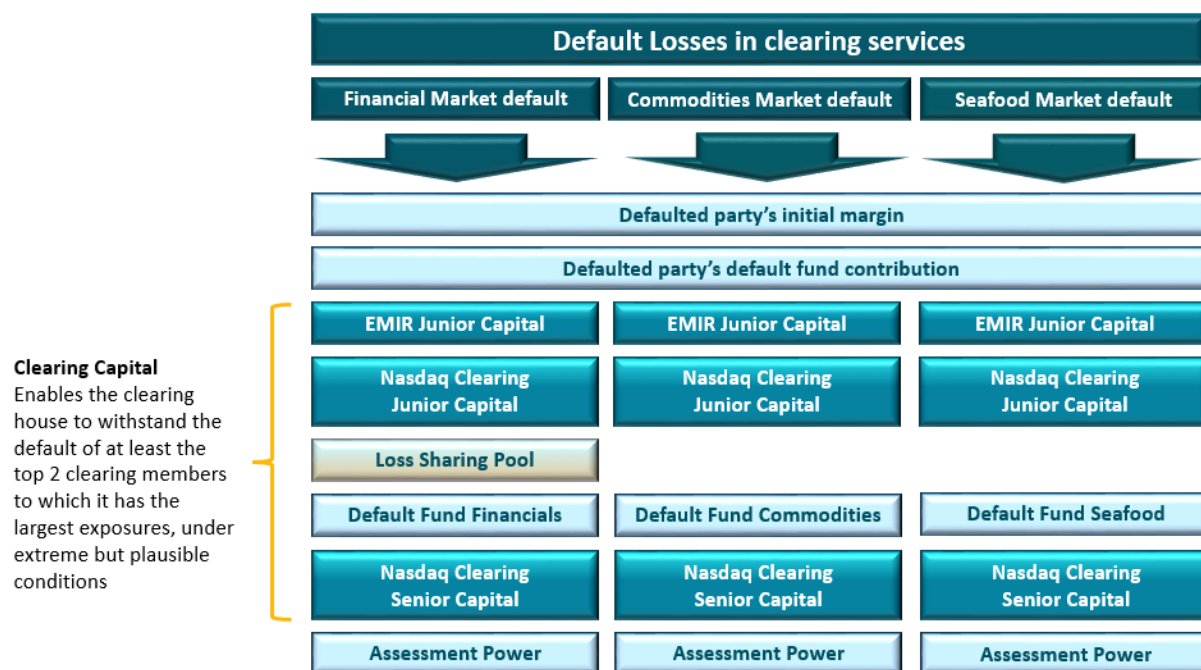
Default Losses in clearing services

Financial Market default

Commodities Market default

Seafood Market default

Defaulted party's initial margin

Defaulted party's default fund contribution

Clearing Capital
Enables the clearing house to withstand the default of at least the top 2 clearing members to which it has the largest exposures, under extreme but plausible conditions

EMIR Junior Capital

EMIR Junior Capital

EMIR Junior Capital

Nasdaq Clearing Junior Capital

Nasdaq Clearing Junior Capital

Nasdaq Clearing Junior Capital

Loss Sharing Pool

Default Fund Financials

Default Fund Commodities

Default Fund Seafood

Nasdaq Clearing Senior Capital

Nasdaq Clearing Senior Capital

Nasdaq Clearing Senior Capital

Assessment Power

Assessment Power

Assessment Power